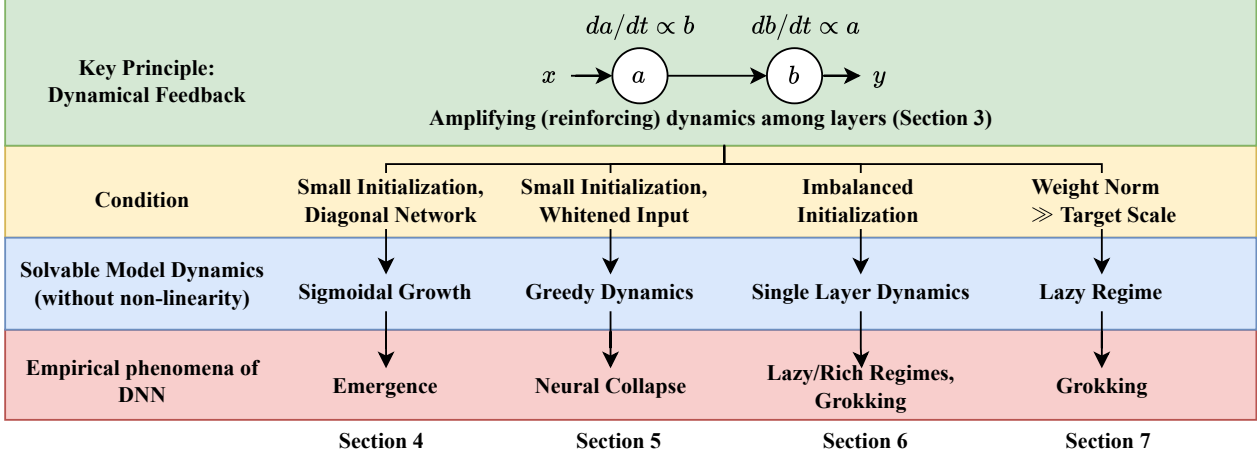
Key Principle: Dynamical Feedback

$da/dt \propto b$ $db/dt \propto a$

$x$ $a$ $b$ $y$

Amplifying (reinforcing) dynamics among layers (Section 3)

Condition

Small Initialization, Diagonal Network

Small Initialization, Whitened Input

Imbalanced Initialization

Weight Norm $\gg$ Target Scale

Solvable Model Dynamics (without non-linearity)

Sigmoidal Growth

Greedy Dynamics

Single Layer Dynamics

Lazy Regime

Empirical phenomena of DNN

Emergence

Neural Collapse

Lazy/Rich Regimes, Grokking

Grokking

Section 4

Section 5

Section 6

Section 7